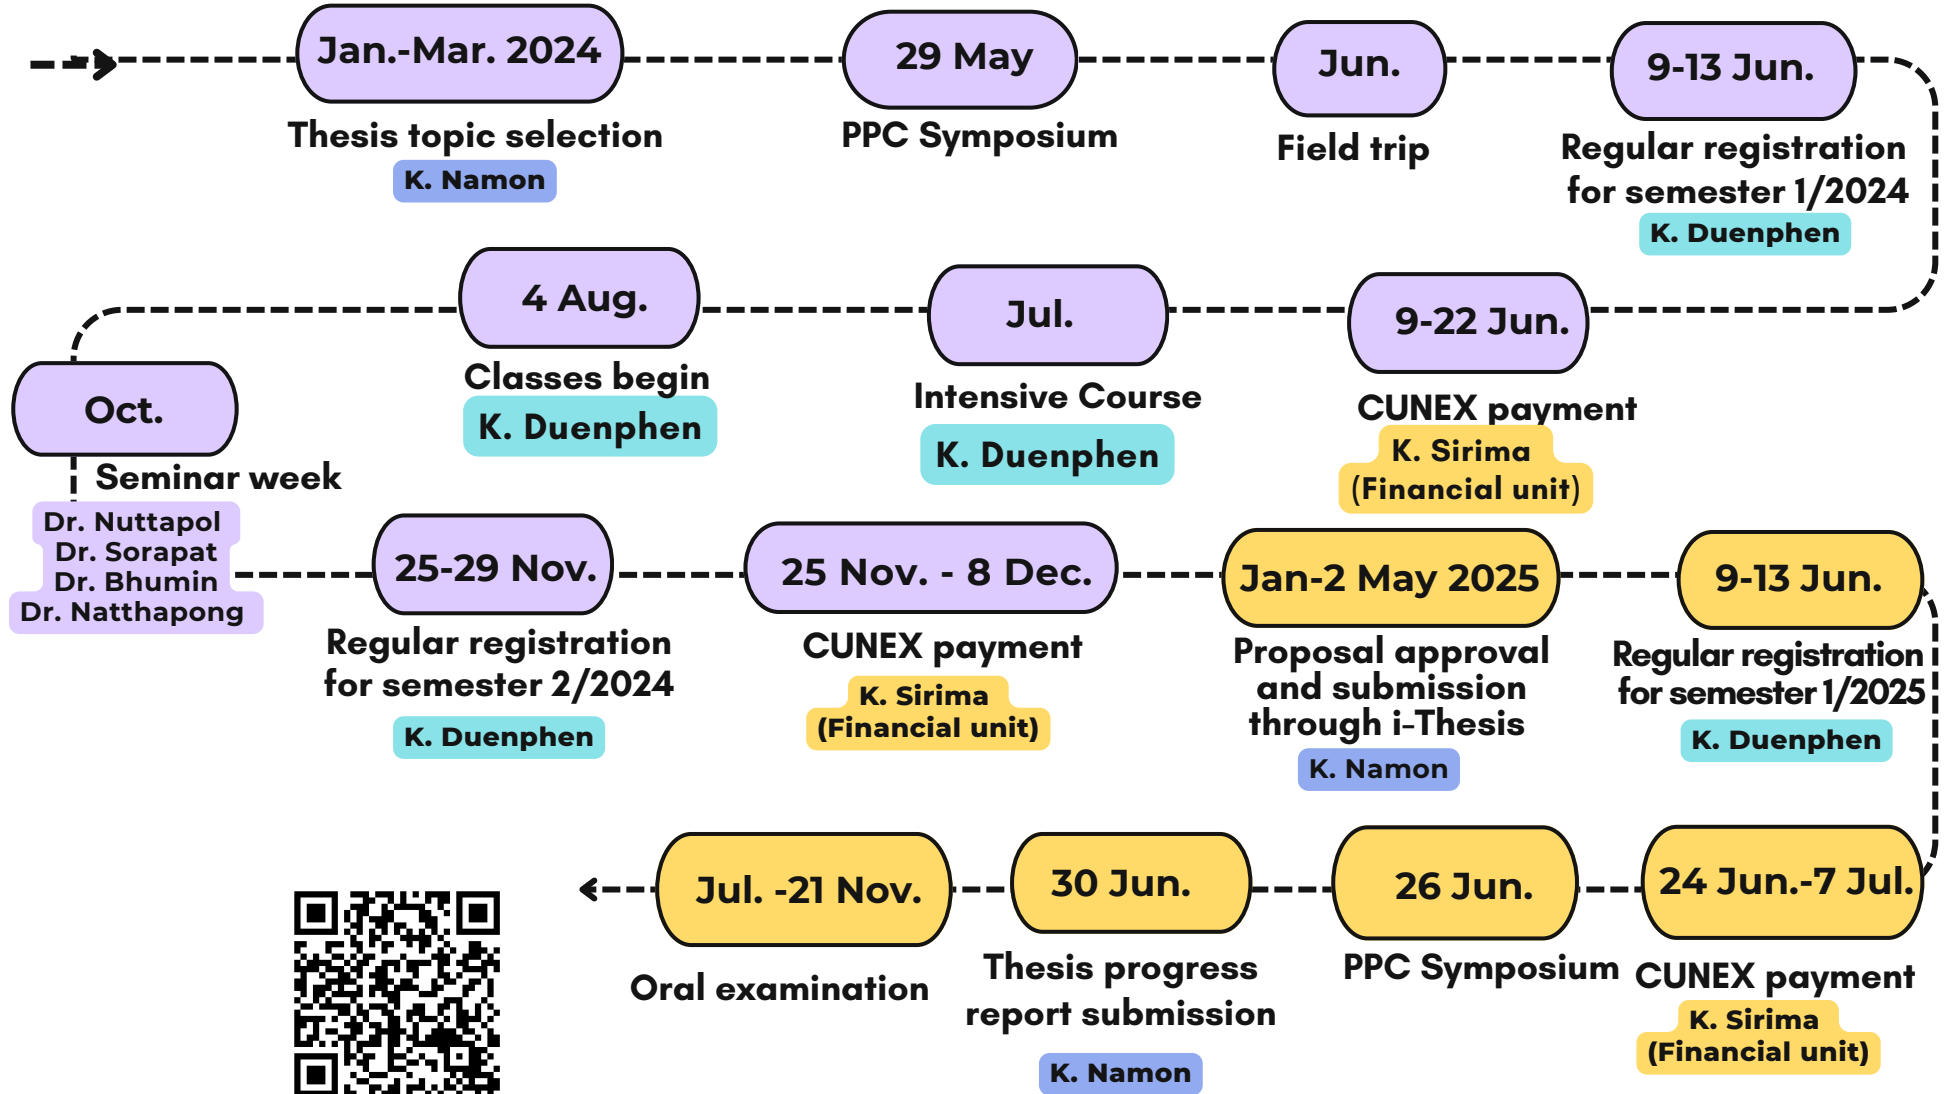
Jan.-Mar. 2024
Thesis topic selection
K. Namon

29 May
PPC Symposium

Jun.
Field trip

9-13 Jun.
Regular registration for semester 1/2024
K. Duenphen

9-22 Jun.
CUNEX payment
K. Sirima (Financial unit)

Jul.
Intensive Course
K. Duenphen

4 Aug.
Classes begin
K. Duenphen

Oct.
Seminar week
Dr. Nuttapol
Dr. Sorapat
Dr. Bhumin
Dr. Natthapong

25-29 Nov.
Regular registration for semester 2/2024
K. Duenphen

25 Nov. - 8 Dec.
CUNEX payment
K. Sirima (Financial unit)

Jan-2 May 2025
Proposal approval and submission through i-Thesis
K. Namon

9-13 Jun.
Regular registration for semester 1/2025
K. Duenphen

24 Jun.-7 Jul.
CUNEX payment
K. Sirima (Financial unit)

26 Jun.
PPC Symposium

30 Jun.
Thesis progress report submission
K. Namon

Jul. -21 Nov.
Oral examination